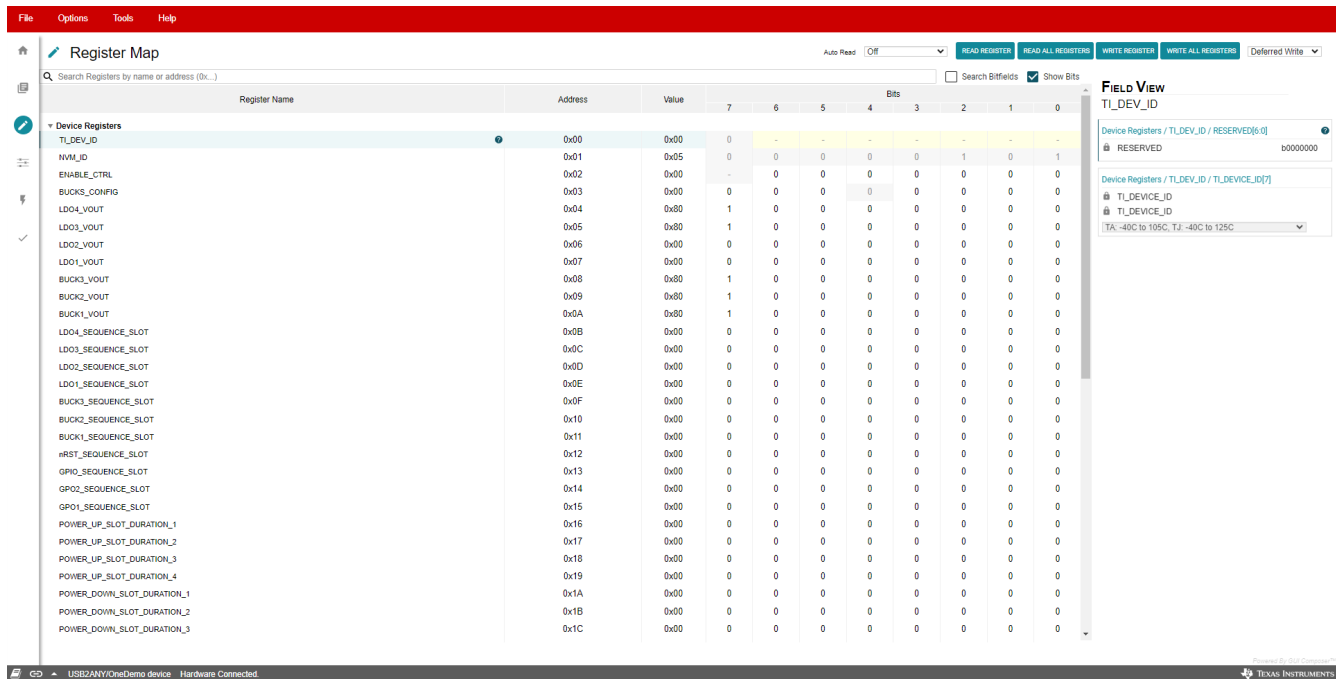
File Options Tools Help

Register Map

Auto Read Off

READ REGISTER READ ALL REGISTERS WRITE REGISTER WRITE ALL REGISTERS Deferred Write

Search Registers by name or address (0x...)

Search Bitfields Show Bits

| Register Name | Address | Value | 7 | 6 | 5 | 4 | 3 | 2 | 1 | 0 |
|---|---|---|---|---|---|---|---|---|---|---|
| Device Registers | | | | | | | | | | |
| TI_DEV_ID | 0x00 | 0x00 | 0 | - | - | - | - | - | - | - |
| NVM_ID | 0x01 | 0x05 | 0 | 0 | 0 | 0 | 0 | 1 | 0 | 1 |
| ENABLE_CTRL | 0x02 | 0x00 | - | 0 | 0 | 0 | 0 | 0 | 0 | 0 |
| BUCKS_CONFIG | 0x03 | 0x00 | 0 | 0 | 0 | 0 | 0 | 0 | 0 | 0 |
| LDO4_VOUT | 0x04 | 0x80 | 1 | 0 | 0 | 0 | 0 | 0 | 0 | 0 |
| LDO3_VOUT | 0x05 | 0x80 | 1 | 0 | 0 | 0 | 0 | 0 | 0 | 0 |
| LDO2_VOUT | 0x06 | 0x00 | 0 | 0 | 0 | 0 | 0 | 0 | 0 | 0 |
| LDO1_VOUT | 0x07 | 0x00 | 0 | 0 | 0 | 0 | 0 | 0 | 0 | 0 |
| BUCK3_VOUT | 0x08 | 0x80 | 1 | 0 | 0 | 0 | 0 | 0 | 0 | 0 |
| BUCK2_VOUT | 0x09 | 0x80 | 1 | 0 | 0 | 0 | 0 | 0 | 0 | 0 |
| BUCK1_VOUT | 0x0A | 0x80 | 1 | 0 | 0 | 0 | 0 | 0 | 0 | 0 |
| LDO4_SEQUENCE_SLOT | 0x0B | 0x00 | 0 | 0 | 0 | 0 | 0 | 0 | 0 | 0 |
| LDO3_SEQUENCE_SLOT | 0x0C | 0x00 | 0 | 0 | 0 | 0 | 0 | 0 | 0 | 0 |
| LDO2_SEQUENCE_SLOT | 0x0D | 0x00 | 0 | 0 | 0 | 0 | 0 | 0 | 0 | 0 |
| LDO1_SEQUENCE_SLOT | 0x0E | 0x00 | 0 | 0 | 0 | 0 | 0 | 0 | 0 | 0 |
| BUCK3_SEQUENCE_SLOT | 0x0F | 0x00 | 0 | 0 | 0 | 0 | 0 | 0 | 0 | 0 |
| BUCK2_SEQUENCE_SLOT | 0x10 | 0x00 | 0 | 0 | 0 | 0 | 0 | 0 | 0 | 0 |
| BUCK1_SEQUENCE_SLOT | 0x11 | 0x00 | 0 | 0 | 0 | 0 | 0 | 0 | 0 | 0 |
| nRST_SEQUENCE_SLOT | 0x12 | 0x00 | 0 | 0 | 0 | 0 | 0 | 0 | 0 | 0 |
| GPIO_SEQUENCE_SLOT | 0x13 | 0x00 | 0 | 0 | 0 | 0 | 0 | 0 | 0 | 0 |
| GPO2_SEQUENCE_SLOT | 0x14 | 0x00 | 0 | 0 | 0 | 0 | 0 | 0 | 0 | 0 |
| GPO1_SEQUENCE_SLOT | 0x15 | 0x00 | 0 | 0 | 0 | 0 | 0 | 0 | 0 | 0 |
| POWER_UP_SLOT_DURATION_1 | 0x16 | 0x00 | 0 | 0 | 0 | 0 | 0 | 0 | 0 | 0 |
| POWER_UP_SLOT_DURATION_2 | 0x17 | 0x00 | 0 | 0 | 0 | 0 | 0 | 0 | 0 | 0 |
| POWER_UP_SLOT_DURATION_3 | 0x18 | 0x00 | 0 | 0 | 0 | 0 | 0 | 0 | 0 | 0 |
| POWER_UP_SLOT_DURATION_4 | 0x19 | 0x00 | 0 | 0 | 0 | 0 | 0 | 0 | 0 | 0 |
| POWER_DOWN_SLOT_DURATION_1 | 0x1A | 0x00 | 0 | 0 | 0 | 0 | 0 | 0 | 0 | 0 |
| POWER_DOWN_SLOT_DURATION_2 | 0x1B | 0x00 | 0 | 0 | 0 | 0 | 0 | 0 | 0 | 0 |
| POWER_DOWN_SLOT_DURATION_3 | 0x1C | 0x00 | 0 | 0 | 0 | 0 | 0 | 0 | 0 | 0 |

FIELD VIEW
TI_DEV_ID

Device Registers / TI_DEV_ID / RESERVED[6:0]
RESERVED b0000000

Device Registers / TI_DEV_ID / TI_DEVICE_ID[7]
TI_DEVICE_ID
TI_DEVICE_ID
TA: -40C to 105C, TJ: -40C to 125C

USB2ANY/OneDemo device Hardware Connected.

Powered By GUI Composer
TEXAS INSTRUMENTS